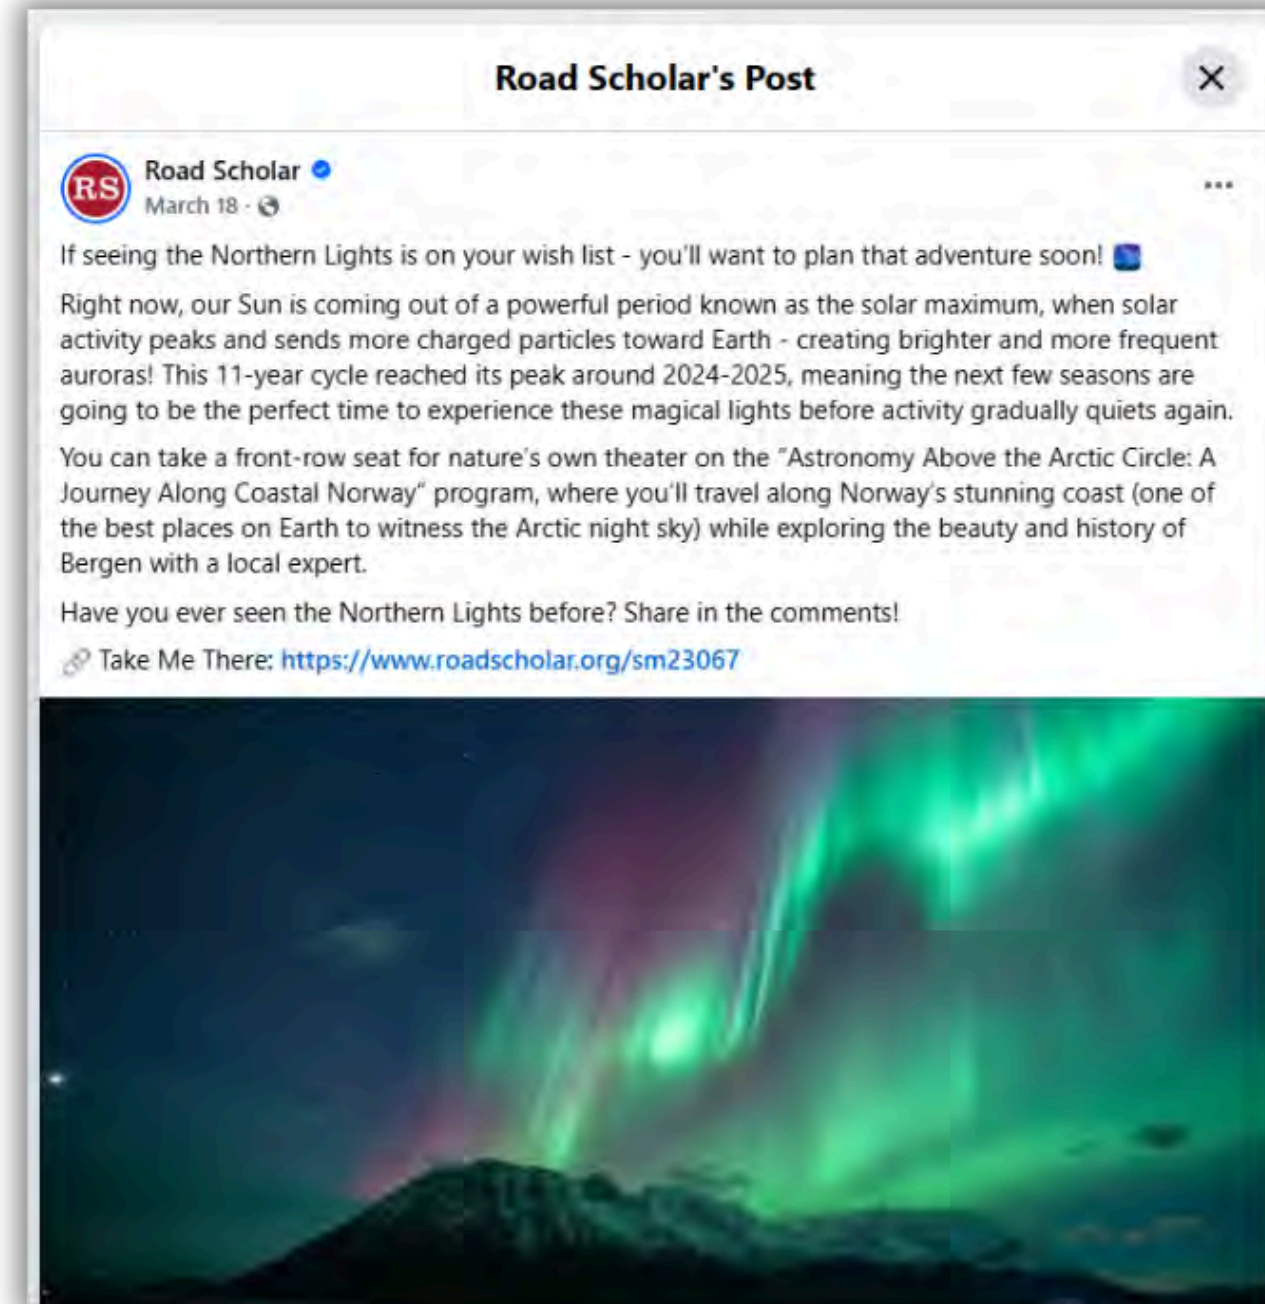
Road Scholar's Post

RS

Road Scholar
March 18 ·

If seeing the Northern Lights is on your wish list - you'll want to plan that adventure soon!

Right now, our Sun is coming out of a powerful period known as the solar maximum, when solar activity peaks and sends more charged particles toward Earth - creating brighter and more frequent auroras! This 11-year cycle reached its peak around 2024-2025, meaning the next few seasons are going to be the perfect time to experience these magical lights before activity gradually quiets again.

You can take a front-row seat for nature's own theater on the "Astronomy Above the Arctic Circle: A Journey Along Coastal Norway" program, where you'll travel along Norway's stunning coast (one of the best places on Earth to witness the Arctic night sky) while exploring the beauty and history of Bergen with a local expert.

Have you ever seen the Northern Lights before? Share in the comments!

Take Me There: https://www.roadscholar.org/sm23067